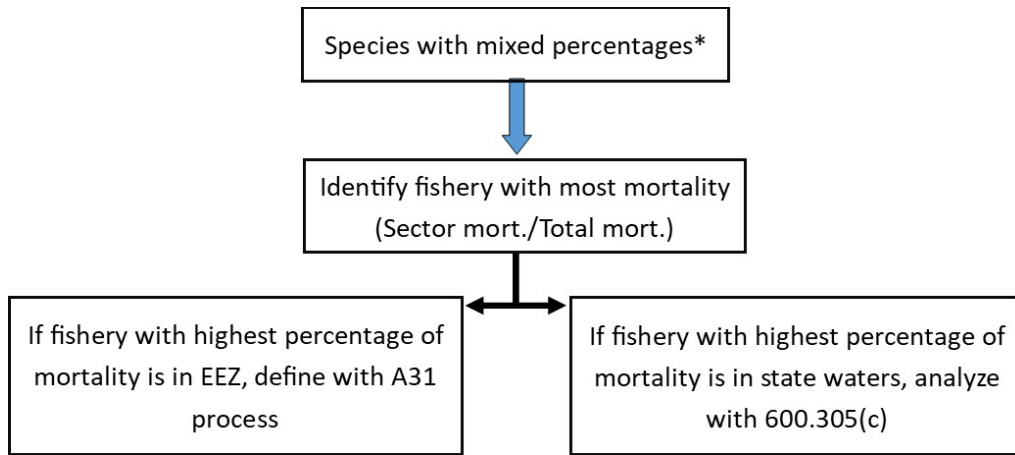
Species with mixed percentages*

Identify fishery with most mortality (Sector mort./Total mort.)

If fishery with highest percentage of mortality is in EEZ, define with A31 process

If fishery with highest percentage of mortality is in state waters, analyze with 600.305(c)